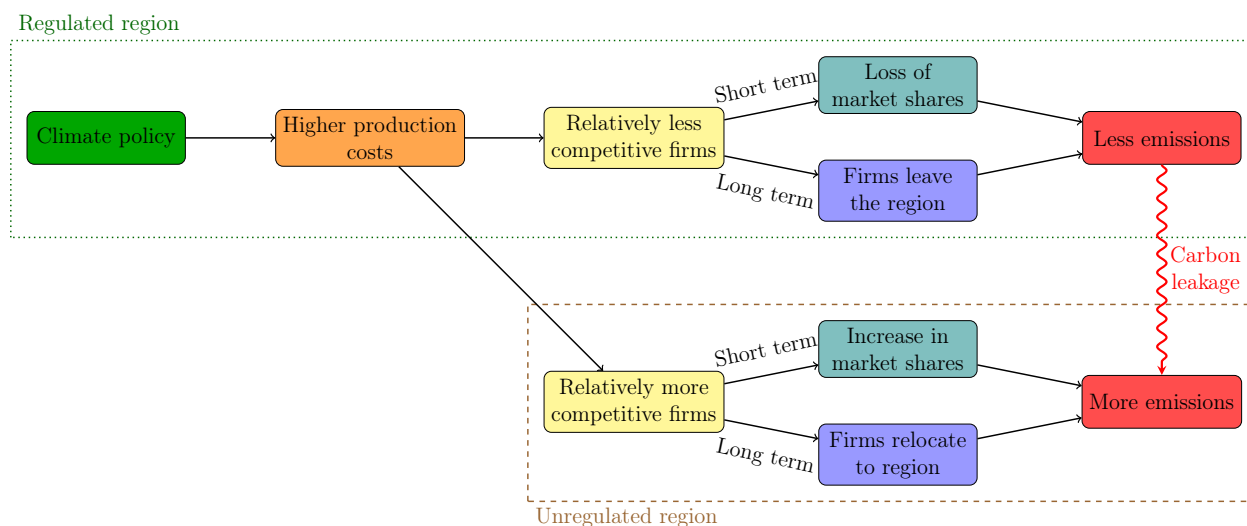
Regulated region

Climate policy

Higher production costs

Relatively less competitive firms

Short term

Loss of market shares

Long term

Firms leave the region

Less emissions

Carbon leakage

Relatively more competitive firms

Short term

Increase in market shares

Long term

Firms relocate to region

More emissions

Unregulated region